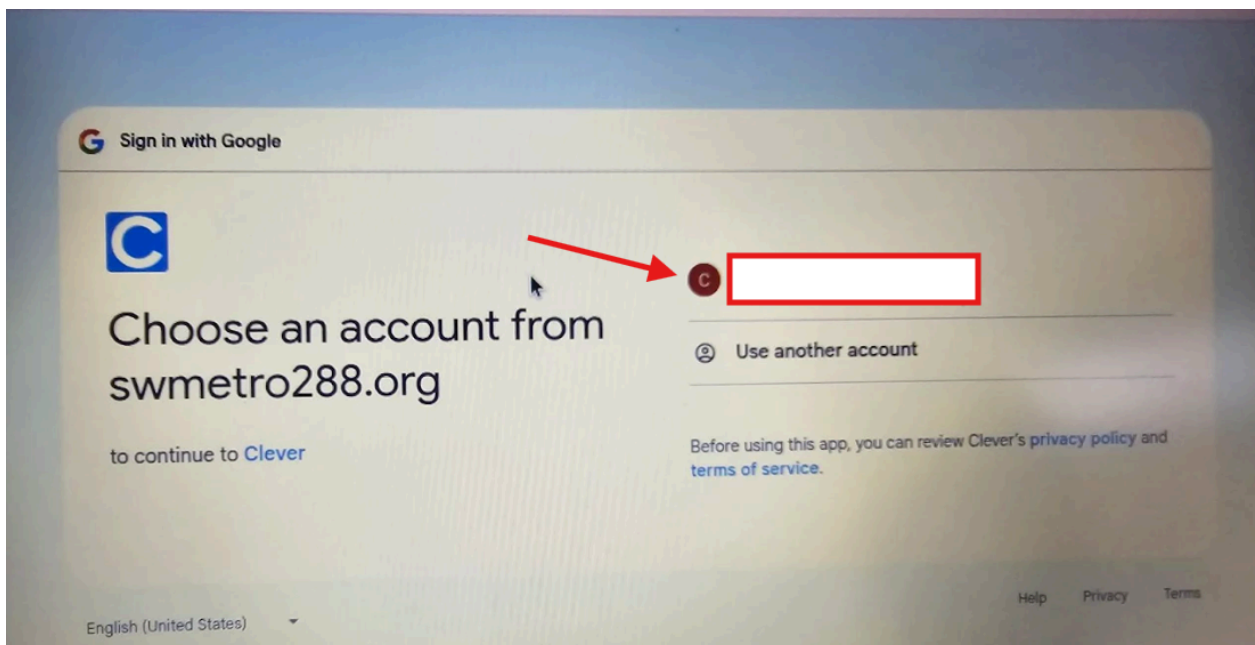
Sign in with Google

C

Choose an account from swmetro288.org

to continue to Clever

C

Use another account

Before using this app, you can review Clever's privacy policy and terms of service.

English (United States)

Help Privacy Terms